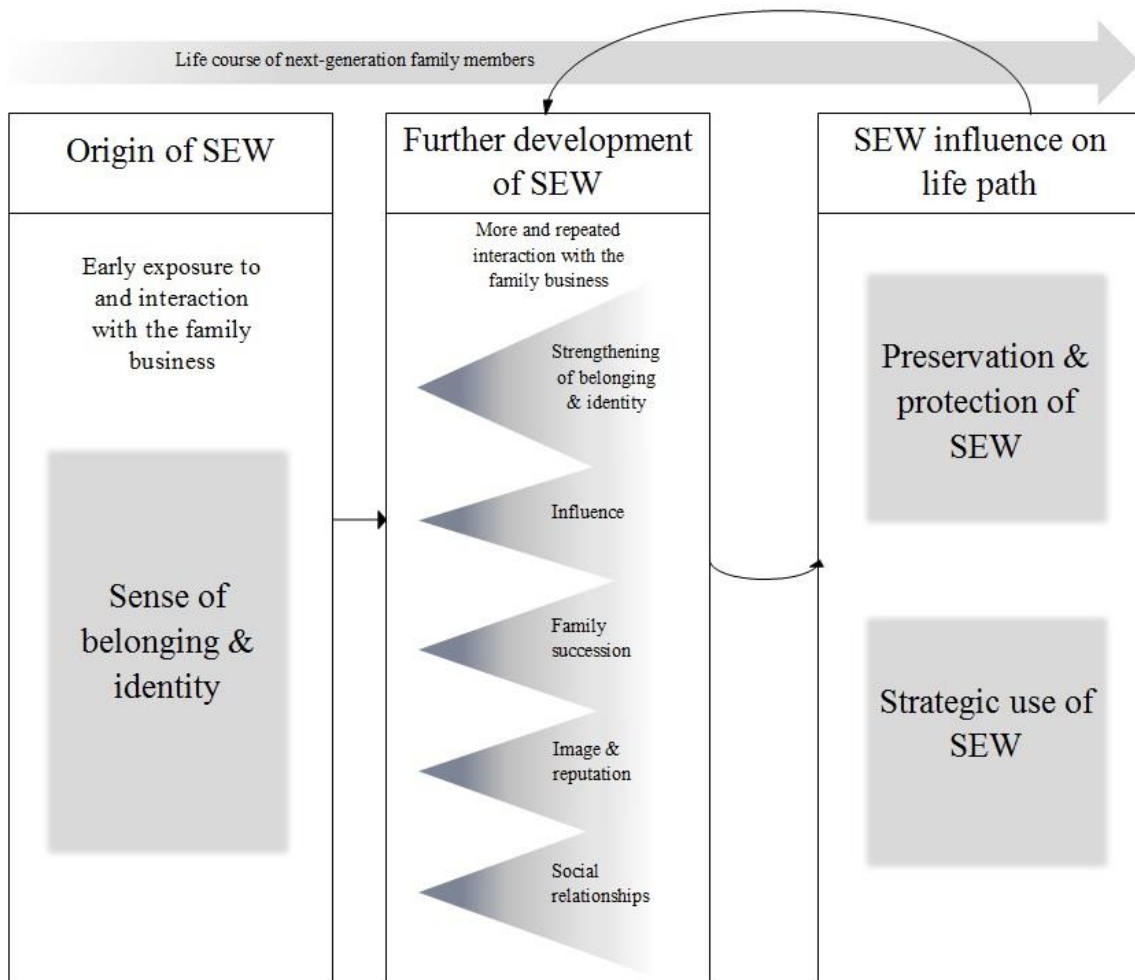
Life course of next-generation family members

Origin of SEW

Early exposure to and interaction with the family business

Sense of belonging & identity

Further development of SEW

More and repeated interaction with the family business

Strengthening of belonging & identity

Influence

Family succession

Image & reputation

Social relationships

SEW influence on life path

Preservation & protection of SEW

Strategic use of SEW